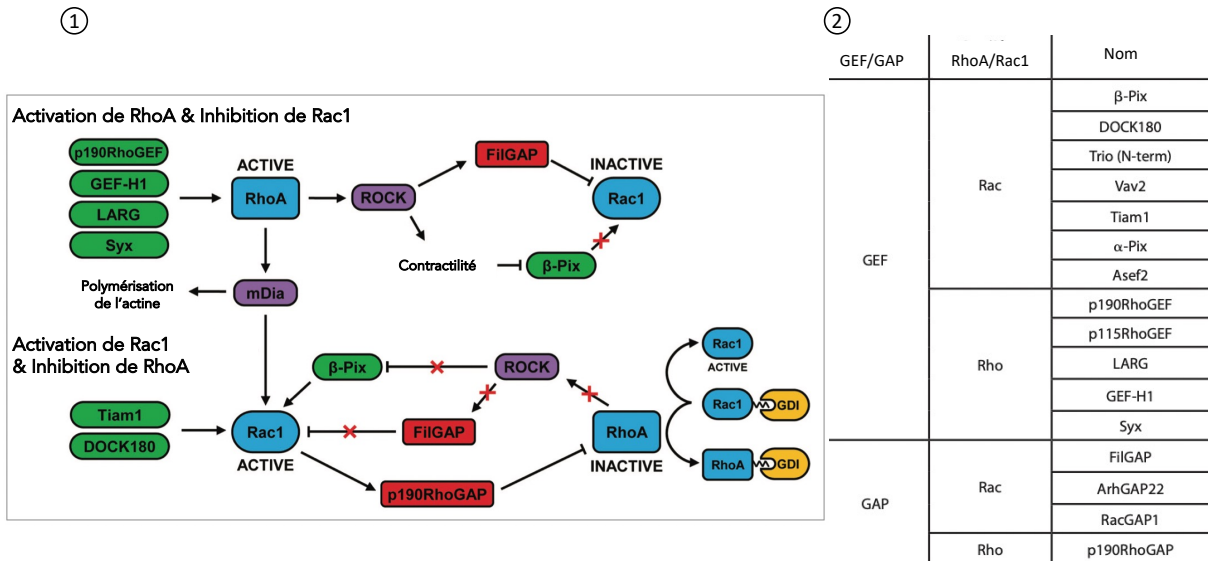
①

Activation de RhoA & Inhibition de Rac1

p190RhoGEF
GEF-H1
LARG
Syx

ACTIVE
RhoA
ROCK
FilGAP
INACTIVE
Rac1
Contractilité
β-Pix
mDia
Polymérisation de l'actine

Activation de Rac1 & Inhibition de RhoA

β-Pix
ROCK
Tiam1
DOCK180
Rac1
ACTIVE
FilGAP
RhoA
INACTIVE
p190RhoGAP
Rac1
ACTIVE
Rac1 GDI
RhoA GDI

②

| GEF/GAP | RhoA/Rac1 | Nom |
|---|---|---|
| GEF | Rac | β-Pix |
| | | DOCK180 |
| | | Trio (N-term) |
| | | Vav2 |
| | | Tiam1 |
| | | α-Pix |
| | | Asef2 |
| | Rho | p190RhoGEF |
| | | p115RhoGEF |
| | | LARG |
| | | GEF-H1 |
| | | Syx |
| GAP | Rac | FilGAP |
| | | ArhGAP22 |
| | | RacGAP1 |
| | Rho | p190RhoGAP |